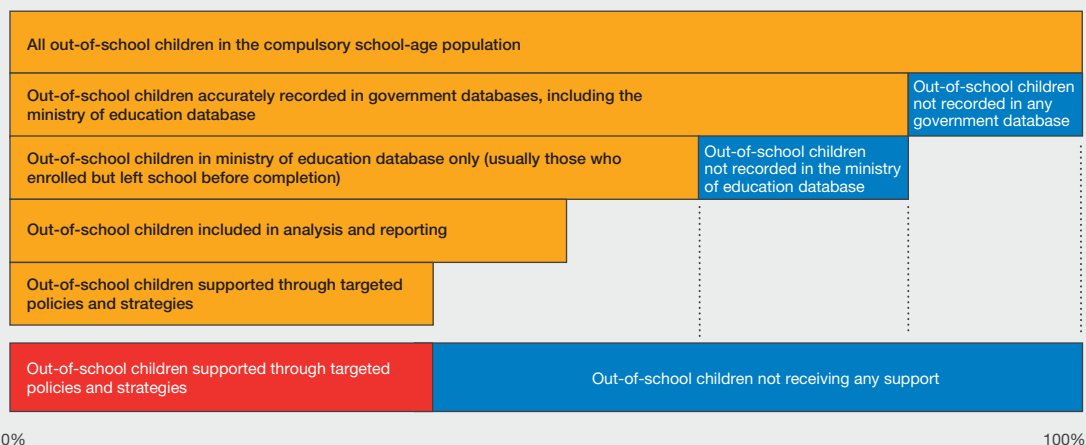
All out-of-school children in the compulsory school-age population

Out-of-school children accurately recorded in government databases, including the ministry of education database

Out-of-school children not recorded in any government database

Out-of-school children in ministry of education database only (usually those who enrolled but left school before completion)

Out-of-school children not recorded in the ministry of education database

Out-of-school children included in analysis and reporting

Out-of-school children supported through targeted policies and strategies

Out-of-school children supported through targeted policies and strategies

Out-of-school children not receiving any support

0%

100%